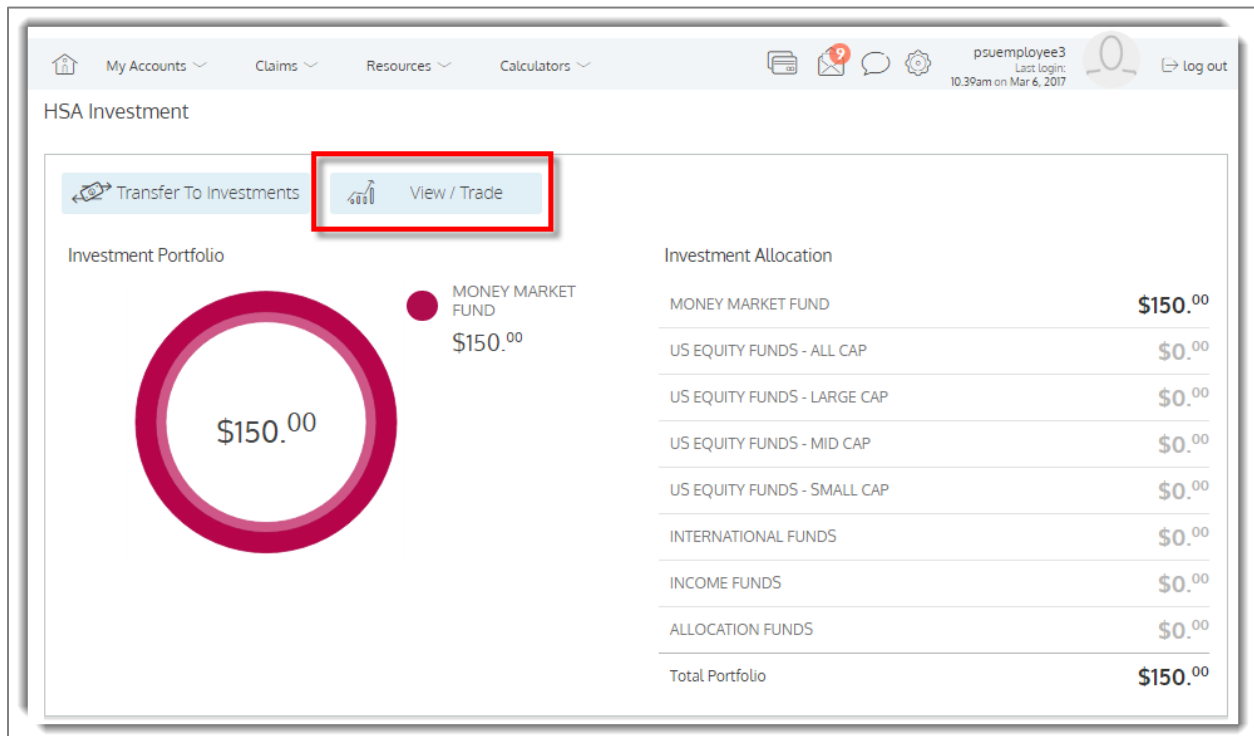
My Accounts Claims Resources Calculators

9

psuemployee3
Last login:
10.39am on Mar 6, 2017

log out

HSA Investment

Transfer To Investments

View / Trade

Investment Portfolio

$150.$^{00}$

MONEY MARKET FUND
$150.$^{00}$

Investment Allocation

| | |
|---|---|
| MONEY MARKET FUND | $150.$^{00}$ |
| US EQUITY FUNDS - ALL CAP | $0.$^{00}$ |
| US EQUITY FUNDS - LARGE CAP | $0.$^{00}$ |
| US EQUITY FUNDS - MID CAP | $0.$^{00}$ |
| US EQUITY FUNDS - SMALL CAP | $0.$^{00}$ |
| INTERNATIONAL FUNDS | $0.$^{00}$ |
| INCOME FUNDS | $0.$^{00}$ |
| ALLOCATION FUNDS | $0.$^{00}$ |
| Total Portfolio | $150.$^{00}$ |